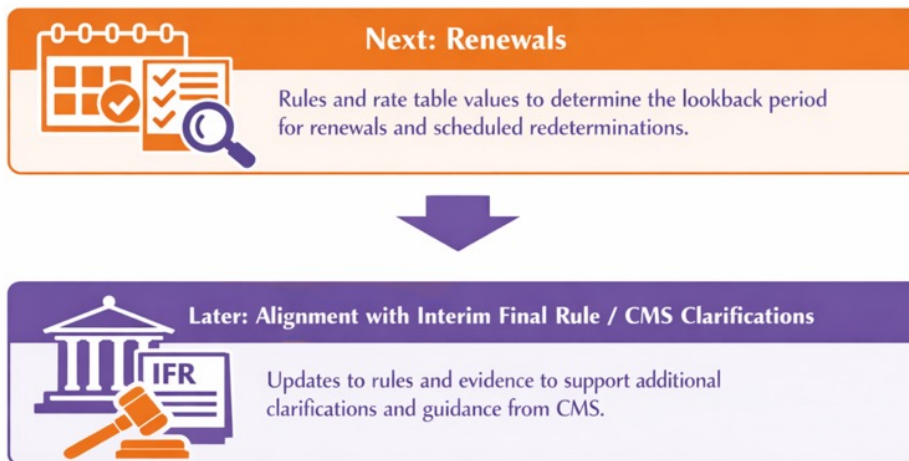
Next: Renewals

Rules and rate table values to determine the lookback period for renewals and scheduled redeterminations.

Later: Alignment with Interim Final Rule / CMS Clarifications

IFR

Updates to rules and evidence to support additional clarifications and guidance from CMS.